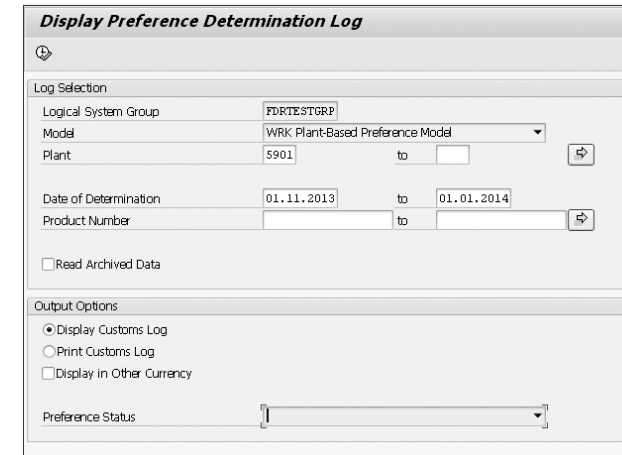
Display Preference Determination Log

Log Selection

Logical System Group FDRTESTGRP

Model WRK Plant-Based Preference Model

Plant 5901 to

Date of Determination 01.11.2013 to 01.01.2014

Product Number to

Read Archived Data

Output Options

Display Customs Log

Print Customs Log

Display in Other Currency

Preference Status